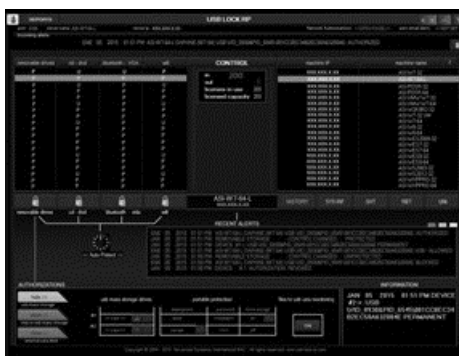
USB LOCK RP

CONTROL

RECENT ALERTS

AUTHORIZATIONS

INFORMATION

JAN 05 2015 01:51 PM DEVICE ID = USB VID_090C&PID_1000&FB1CC0EC2 6DEC5A&0 USB KEY PERMANENT

ASI-W7-64-L

HISTORY

STATUS

EXIT

SET

DIR

removable drives

cd - dvd

bluetooth - irda

wifi

Auto-Protect

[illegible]